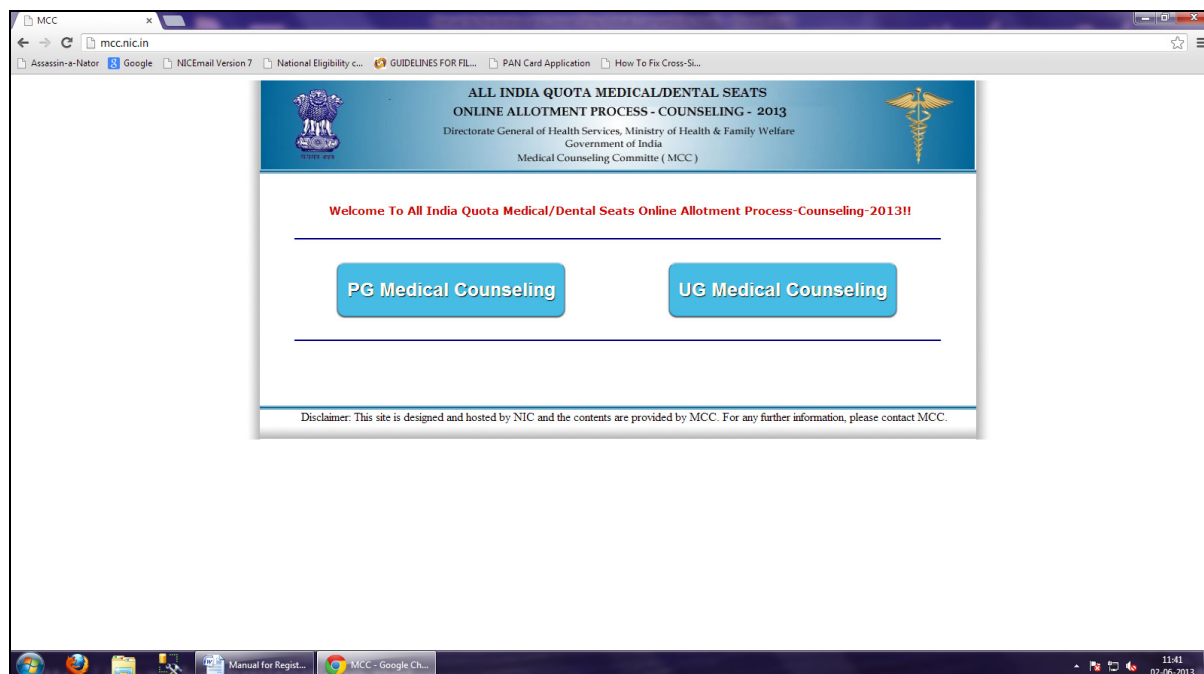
MCC ×

mcc.nic.in

Assassin-a-Nator Google NICEmail Version 7 National Eligibility c... GUIDELINES FOR FIL... PAN Card Application How To Fix Cross-Si...

सत्यमेव जयते

ALL INDIA QUOTA MEDICAL/DENTAL SEATS
ONLINE ALLOTMENT PROCESS - COUNSELING - 2013
Directorate General of Health Services, Ministry of Health & Family Welfare
Government of India
Medical Counseling Committe ( MCC )

Welcome To All India Quota Medical/Dental Seats Online Allotment Process-Counseling-2013!!

PG Medical Counseling

UG Medical Counseling

Disclaimer: This site is designed and hosted by NIC and the contents are provided by MCC. For any further information, please contact MCC.

Manual for Regist...

MCC - Google Ch...

11:41
02-06-2013